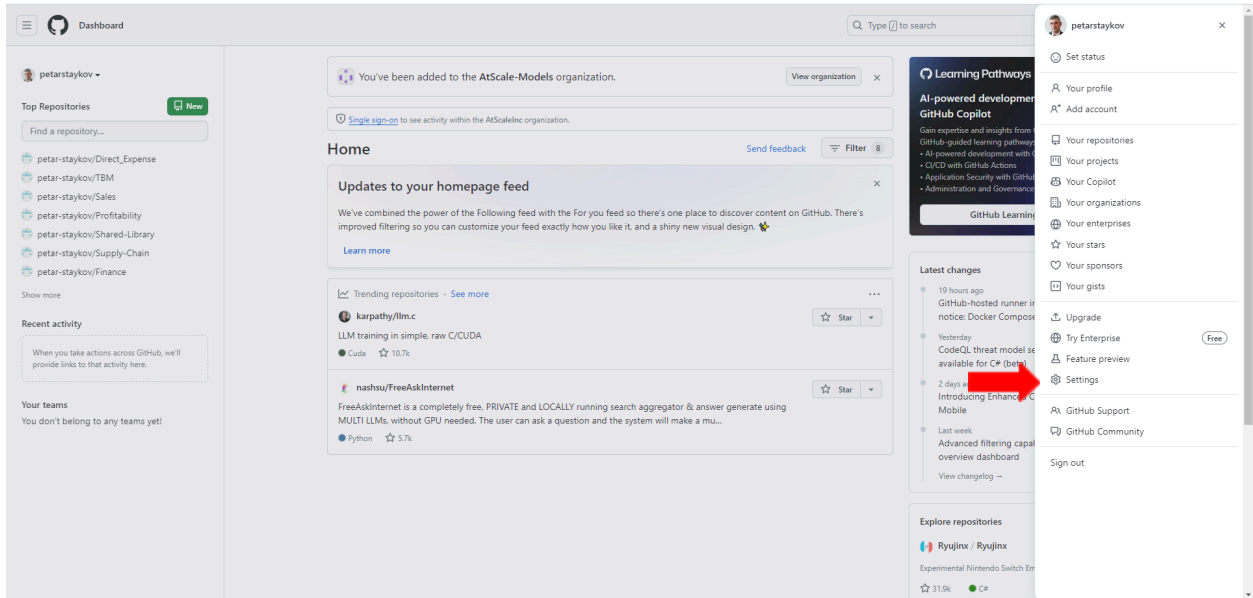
Dashboard

Type / to search

petarstaykov

Top Repositories
New
Find a repository...
petar-staykov/Direct_Expense
petar-staykov/TBM
petar-staykov/Sales
petar-staykov/Profitability
petar-staykov/Shared-Library
petar-staykov/Supply-Chain
petar-staykov/Finance
Show more

Recent activity
When you take actions across GitHub, we'll provide links to that activity here.

Your teams
You don't belong to any teams yet!

You've been added to the AtScale-Models organization.
View organization
×

Single sign-on to see activity within the AtScaleInc organization.

Home
Send feedback
Filter 8

Updates to your homepage feed
×
We've combined the power of the Following feed with the For you feed so there's one place to discover content on GitHub. There's improved filtering so you can customize your feed exactly how you like it, and a shiny new visual design.
Learn more

Trending repositories · See more
karpathy/llm.c
Star
LLM training in simple, raw C/CUDA
Cuda 10.7k

nashsu/FreeAskInternet
Star
FreeAskInternet is a completely free, PRIVATE and LOCALLY running search aggregator & answer generate using MULTI LLMs, without GPU needed. The user can ask a question and the system will make a mu...
Python 5.7k

Learning Pathways
AI-powered developmer
GitHub Copilot
Gain expertise and insights from t
GitHub-guided learning pathways
• AI-powered development with C
• CI/CD with GitHub Actions
• Application Security with GitHub
• Administration and Governance
GitHub Learning

Latest changes
19 hours ago
GitHub-hosted runner in
notice: Docker Compose
Yesterday
CodeQL threat model se
available for C# (beta)
2 days ago
Introducing Enhanced C
Mobile
Last week
Advanced filtering capal
overview dashboard
View changelog →

Explore repositories
Ryujinx / Ryujinx
Experimental Nintendo Switch Em
31.9k C#

petarstaykov
×
Set status
Your profile
Add account
Your repositories
Your projects
Your Copilot
Your organizations
Your enterprises
Your stars
Your sponsors
Your gists
Upgrade
Try Enterprise
Free
Feature preview
Settings
GitHub Support
GitHub Community
Sign out